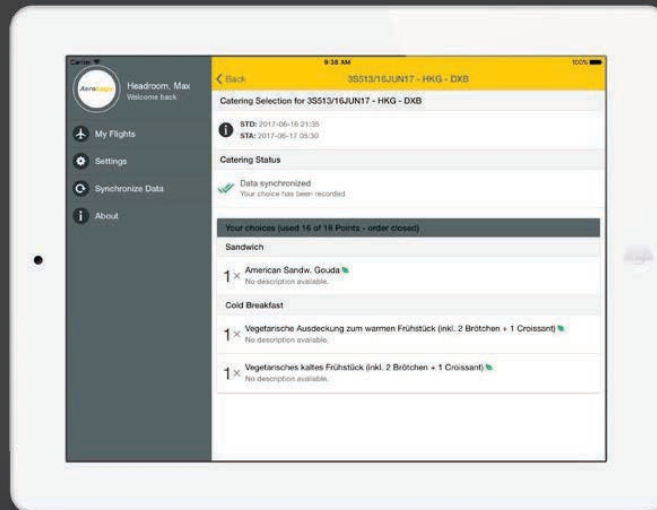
Carrier
9:38 AM
100%

AeroLogic
Headroom, Max
Welcome back

My Flights
Settings
Synchronize Data
About

Back
3S513/16JUN17 - HKG - DXB

Catering Selection for 3S513/16JUN17 - HKG - DXB

STD: 2017-06-16 21:35
STA: 2017-06-17 05:30

Catering Status

Data synchronized
Your choice has been recorded

Your choices (used 16 of 18 Points - order closed)

Sandwich

1 × American Sandw. Gouda
No description available.

Cold Breakfast

1 × Vegetarische Ausdeckung zum warmen Frühstück (inkl. 2 Brötchen + 1 Croissant)
No description available.

1 × Vegetarisches kaltes Frühstück (inkl. 2 Brötchen + 1 Croissant)
No description available.